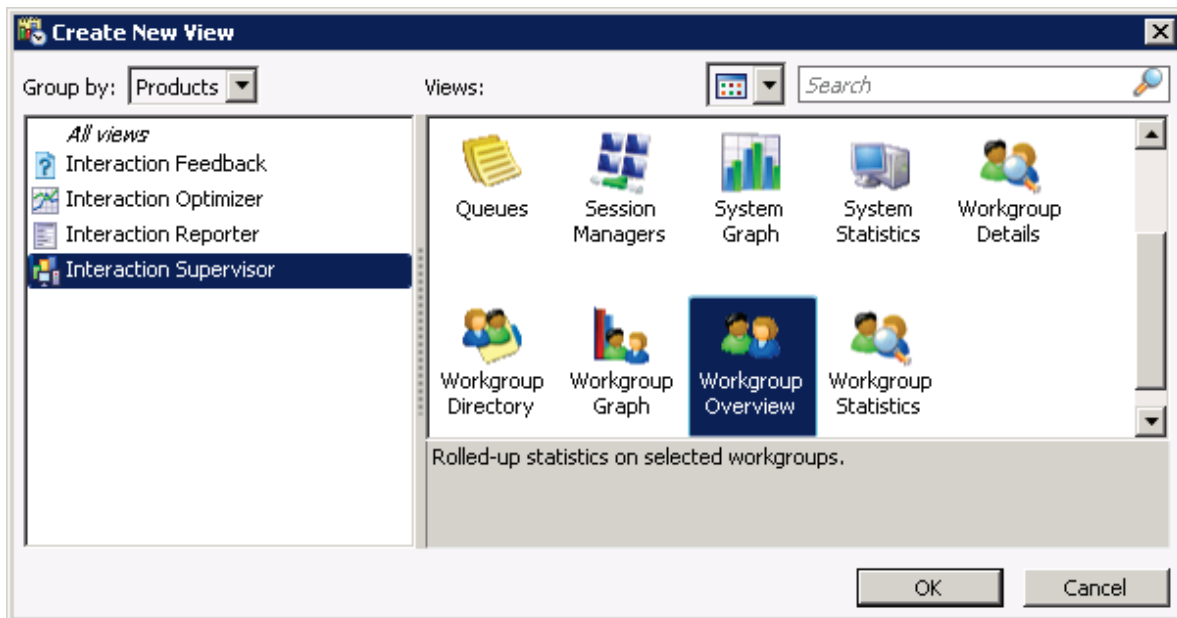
Create New View

Group by: Products

Views:

Search

All views
Interaction Feedback
Interaction Optimizer
Interaction Reporter
Interaction Supervisor

Queues
Session Managers
System Graph
System Statistics
Workgroup Details
Workgroup Directory
Workgroup Graph
Workgroup Overview
Workgroup Statistics

Rolled-up statistics on selected workgroups.

OK
Cancel